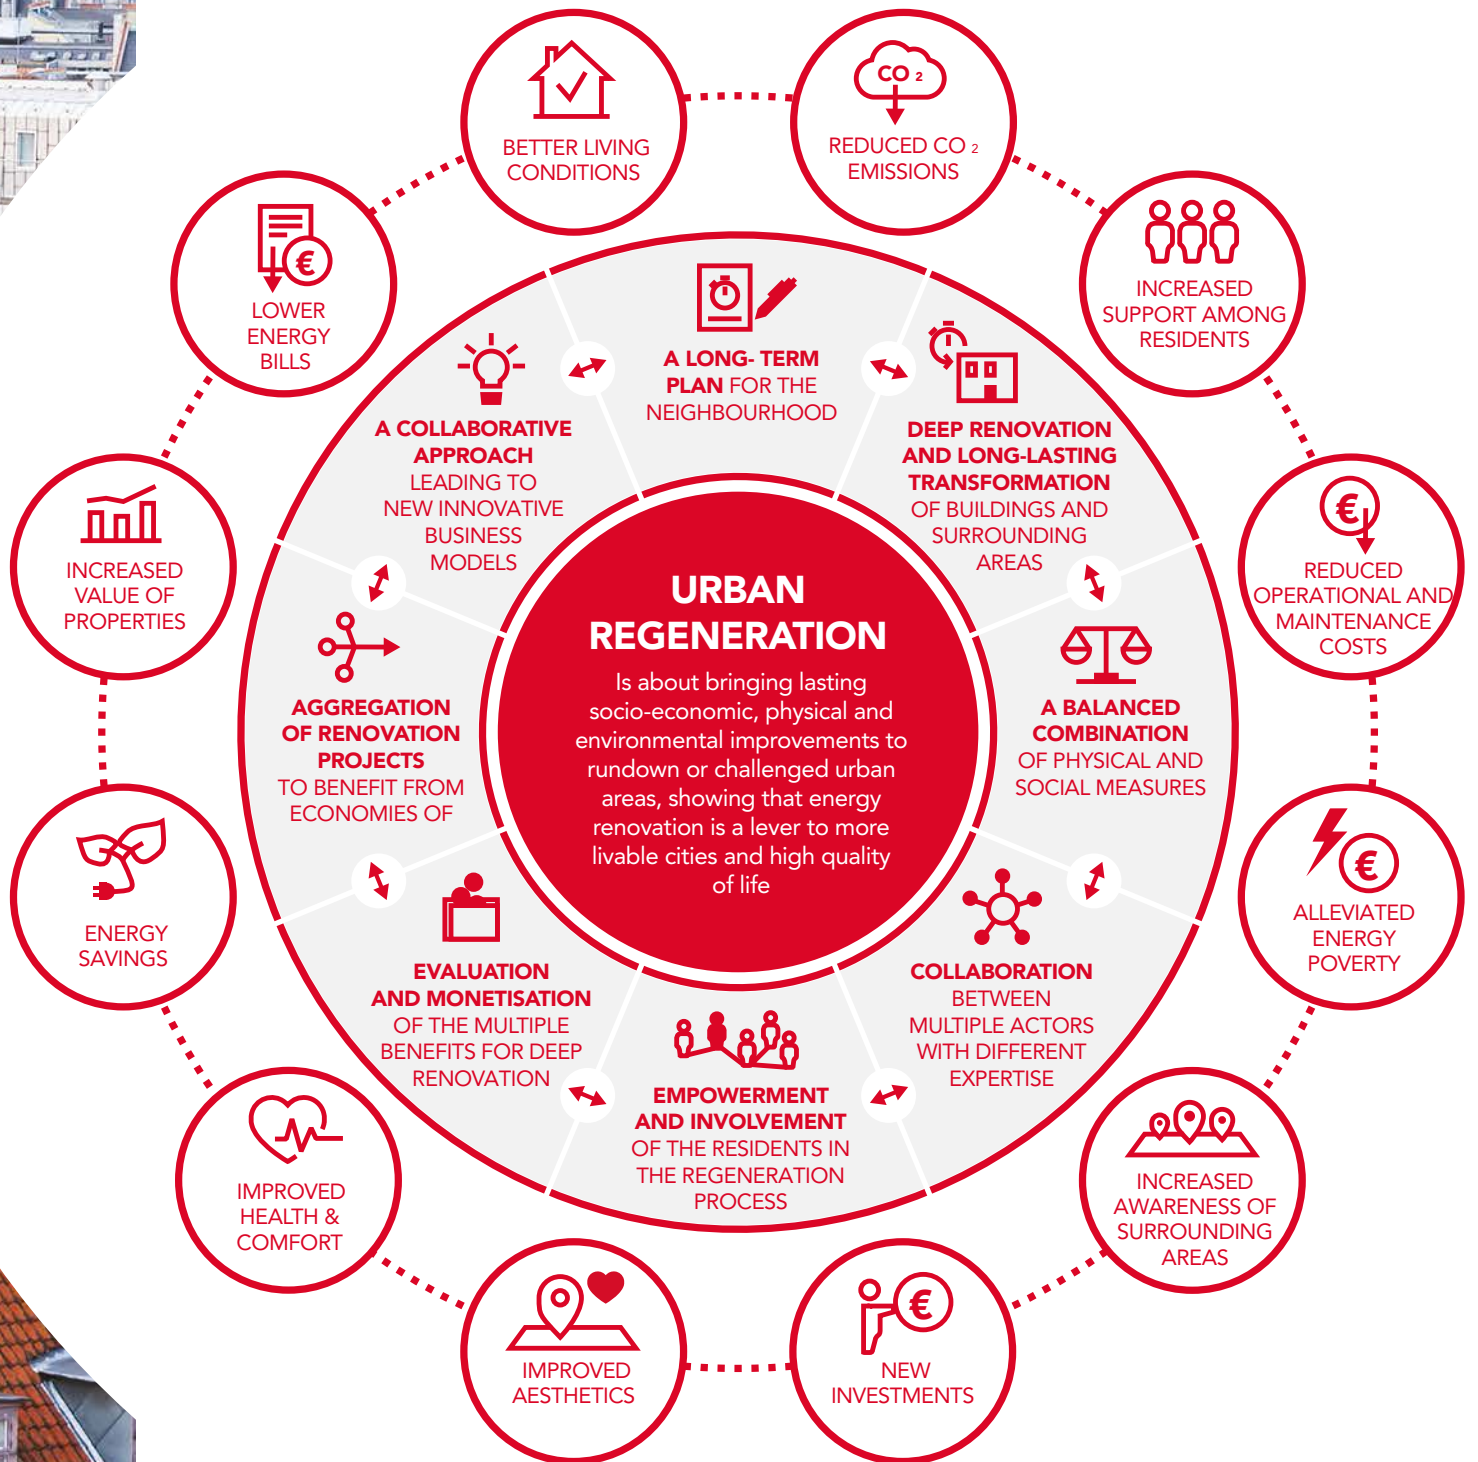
URBAN REGENERATION

Is about bringing lasting socio-economic, physical and environmental improvements to rundown or challenged urban areas, showing that energy renovation is a lever to more livable cities and high quality of life

A LONG- TERM PLAN FOR THE NEIGHBOURHOOD

DEEP RENOVATION AND LONG-LASTING TRANSFORMATION OF BUILDINGS AND SURROUNDING AREAS

A BALANCED COMBINATION OF PHYSICAL AND SOCIAL MEASURES

COLLABORATION BETWEEN MULTIPLE ACTORS WITH DIFFERENT EXPERTISE

EMPOWERMENT AND INVOLVEMENT OF THE RESIDENTS IN THE REGENERATION PROCESS

EVALUATION AND MONETISATION OF THE MULTIPLE BENEFITS FOR DEEP RENOVATION

AGGREGATION OF RENOVATION PROJECTS TO BENEFIT FROM ECONOMIES OF

A COLLABORATIVE APPROACH LEADING TO NEW INNOVATIVE BUSINESS MODELS

BETTER LIVING CONDITIONS

$CO_2$

REDUCED $CO_2$ EMISSIONS

INCREASED SUPPORT AMONG RESIDENTS

REDUCED OPERATIONAL AND MAINTENANCE COSTS

ALLEVIATED ENERGY POVERTY

INCREASED AWARENESS OF SURROUNDING AREAS

NEW INVESTMENTS

IMPROVED AESTHETICS

IMPROVED HEALTH & COMFORT

ENERGY SAVINGS

INCREASED VALUE OF PROPERTIES

LOWER ENERGY BILLS